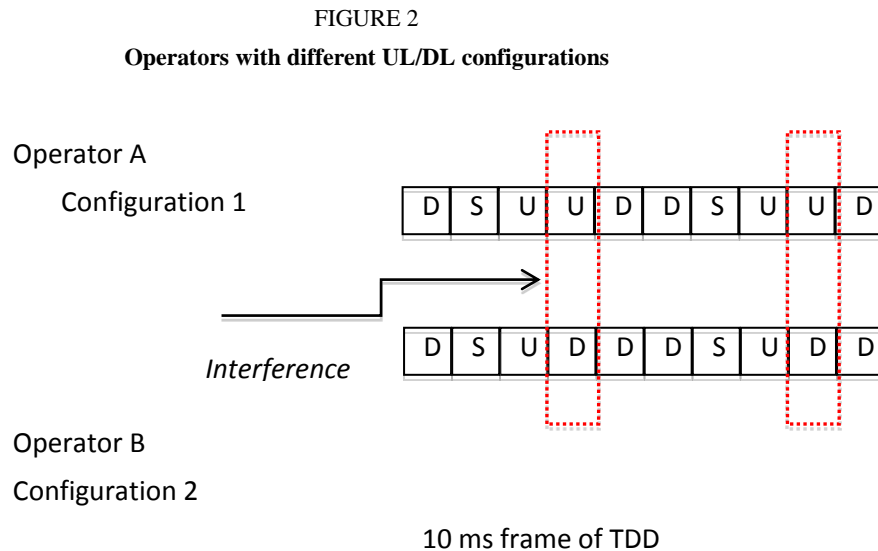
FIGURE 2

**Operators with different UL/DL configurations**

Operator A

Configuration 1

| D | S | U | U | D | D | S | U | U | D |
|---|---|---|---|---|---|---|---|---|---|

| D | S | U | D | D | D | S | U | D | D |
|---|---|---|---|---|---|---|---|---|---|

*Interference*

Operator B

Configuration 2

10 ms frame of TDD